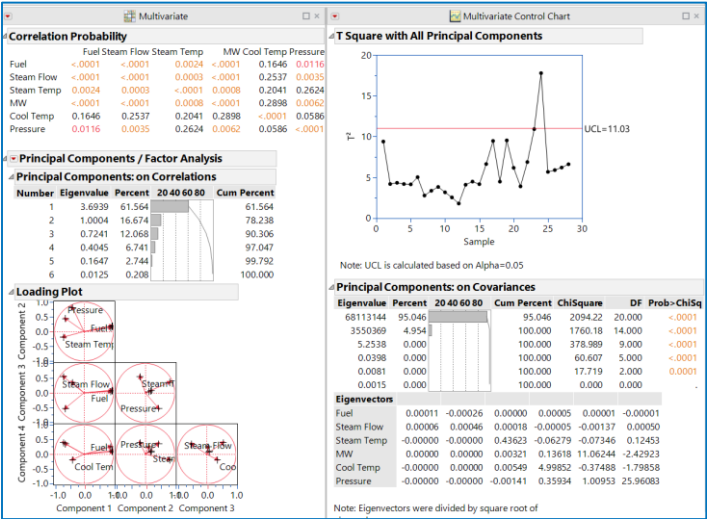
Multivariate

Correlation Probability

| | Fuel | Steam Flow | Steam Temp | MW | Cool Temp | Pressure |
|---|---|---|---|---|---|---|
| Fuel | <.0001 | <.0001 | 0.0024 | <.0001 | 0.1646 | 0.0116 |
| Steam Flow | <.0001 | <.0001 | 0.0003 | <.0001 | 0.2537 | 0.0035 |
| Steam Temp | 0.0024 | 0.0003 | <.0001 | 0.0008 | 0.2041 | 0.2624 |
| MW | <.0001 | <.0001 | 0.0008 | <.0001 | 0.2898 | 0.0062 |
| Cool Temp | 0.1646 | 0.2537 | 0.2041 | 0.2898 | <.0001 | 0.0586 |
| Pressure | 0.0116 | 0.0035 | 0.2624 | 0.0062 | 0.0586 | <.0001 |

Principal Components / Factor Analysis

Principal Components: on Correlations

| Number | Eigenvalue | Percent | 20 40 60 80 | Cum Percent |
|---|---|---|---|---|
| 1 | 3.6939 | 61.564 | | 61.564 |
| 2 | 1.0004 | 16.674 | | 78.238 |
| 3 | 0.7241 | 12.068 | | 90.306 |
| 4 | 0.4045 | 6.741 | | 97.047 |
| 5 | 0.1647 | 2.744 | | 99.792 |
| 6 | 0.0125 | 0.208 | | 100.000 |

Loading Plot

Component 2 Component 3 Component 4
1.0 0.5 0.0 -0.5 -1.0
Pressure Fuel Steam Temp
Steam Flow Fuel Steam T Pressure
Fuel Cool Tem Pressure Ste Steam Flow Coo
-1.0 0.0 0.5 1.0
Component 1 Component 2 Component 3

Multivariate Control Chart

T Square with All Principal Components

20 15 10 5 0
$T^2$
UCL=11.03
0 5 10 15 20 25 30
Sample

Note: UCL is calculated based on Alpha=0.05

Principal Components: on Covariances

| Eigenvalue | Percent | 20 40 60 80 | Cum Percent | ChiSquare | DF | Prob>ChiSq |
|---|---|---|---|---|---|---|
| 68113144 | 95.046 | | 95.046 | 2094.22 | 20.000 | <.0001 |
| 3550369 | 4.954 | | 100.000 | 1760.18 | 14.000 | <.0001 |
| 5.2538 | 0.000 | | 100.000 | 378.989 | 9.000 | <.0001 |
| 0.0398 | 0.000 | | 100.000 | 60.607 | 5.000 | <.0001 |
| 0.0081 | 0.000 | | 100.000 | 17.719 | 2.000 | 0.0001 |
| 0.0015 | 0.000 | | 100.000 | 0.000 | 0.000 | . |

Eigenvectors

| | | | | | | |
|---|---|---|---|---|---|---|
| Fuel | 0.00011 | -0.00026 | 0.00000 | 0.00005 | 0.00001 | -0.00001 |
| Steam Flow | 0.00006 | 0.00046 | 0.00018 | -0.00005 | -0.00137 | 0.00050 |
| Steam Temp | -0.00000 | -0.00000 | 0.43623 | -0.06279 | -0.07346 | 0.12453 |
| MW | 0.00000 | 0.00000 | 0.00321 | 0.13618 | 11.06244 | -2.42923 |
| Cool Temp | -0.00000 | 0.00000 | 0.00549 | 4.99852 | -0.37488 | -1.79858 |
| Pressure | -0.00000 | -0.00000 | -0.00141 | 0.35934 | 1.00953 | 25.96083 |

Note: Eigenvectors were divided by square root of